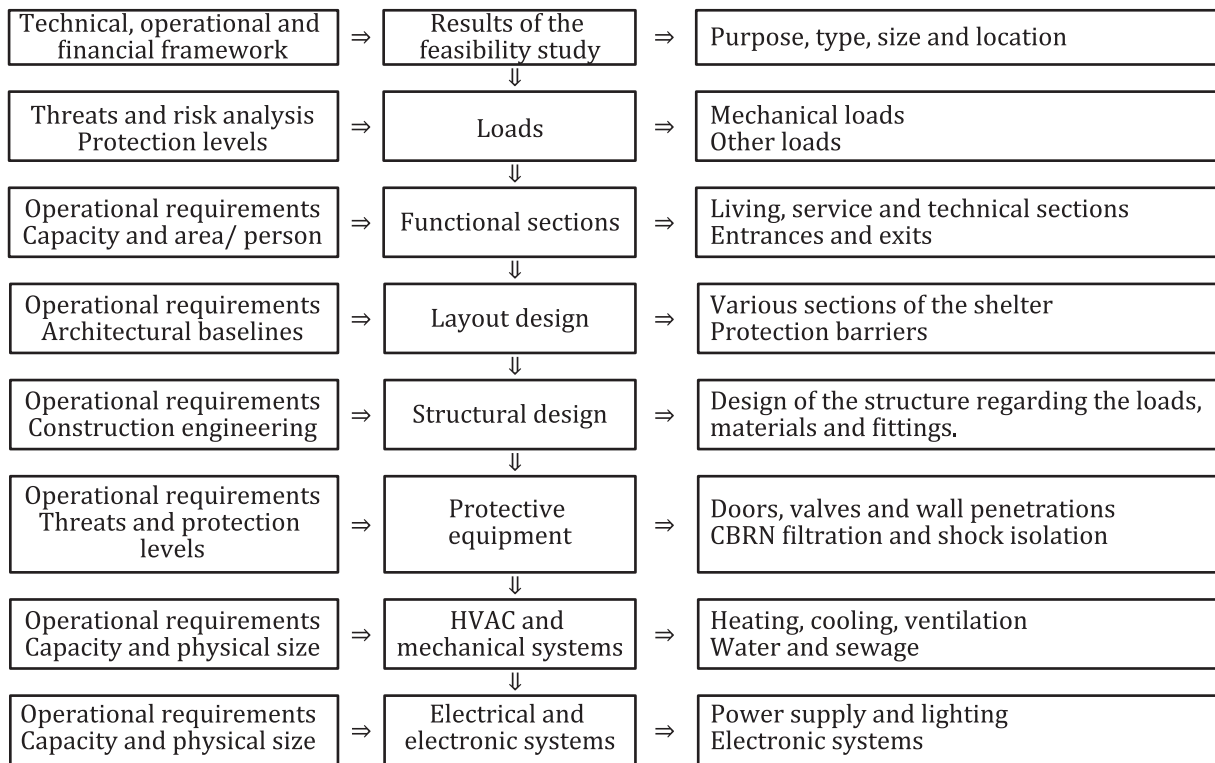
Technical, operational and financial framework ⇒ Results of the feasibility study ⇒ Purpose, type, size and location

⇓

Threats and risk analysis
Protection levels ⇒ Loads ⇒ Mechanical loads
Other loads

⇓

Operational requirements
Capacity and area/ person ⇒ Functional sections ⇒ Living, service and technical sections
Entrances and exits

⇓

Operational requirements
Architectural baselines ⇒ Layout design ⇒ Various sections of the shelter
Protection barriers

⇓

Operational requirements
Construction engineering ⇒ Structural design ⇒ Design of the structure regarding the loads, materials and fittings.

⇓

Operational requirements
Threats and protection levels ⇒ Protective equipment ⇒ Doors, valves and wall penetrations
CBRN filtration and shock isolation

⇓

Operational requirements
Capacity and physical size ⇒ HVAC and mechanical systems ⇒ Heating, cooling, ventilation
Water and sewage

⇓

Operational requirements
Capacity and physical size ⇒ Electrical and electronic systems ⇒ Power supply and lighting
Electronic systems